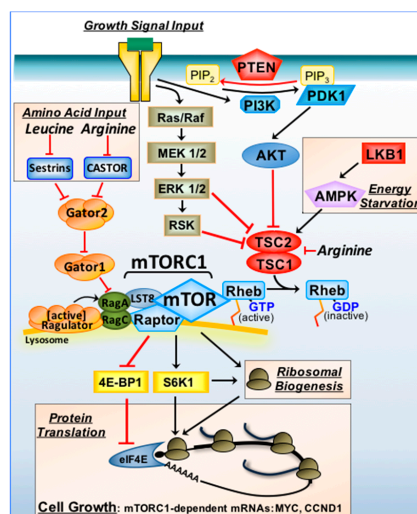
Growth Signal Input

PTEN

PIP$_2$

PIP$_3$

PI3K

PDK1

Amino Acid Input

Leucine Arginine

Sestrins

CASTOR

Ras/Raf

MEK 1/2

ERK 1/2

RSK

AKT

LKB1

AMPK

Energy Starvation

Gator2

Gator1

TSC2

TSC1

Arginine

mTORC1

[active] Regulator

RagA

RagC

LST8

mTOR

Raptor

Rheb

GTP (active)

Rheb

GDP (inactive)

Lysosome

4E-BP1

S6K1

Ribosomal Biogenesis

Protein Translation

eIF4E

AAAAA

Cell Growth: mTORC1-dependent mRNAs: MYC, CCND1